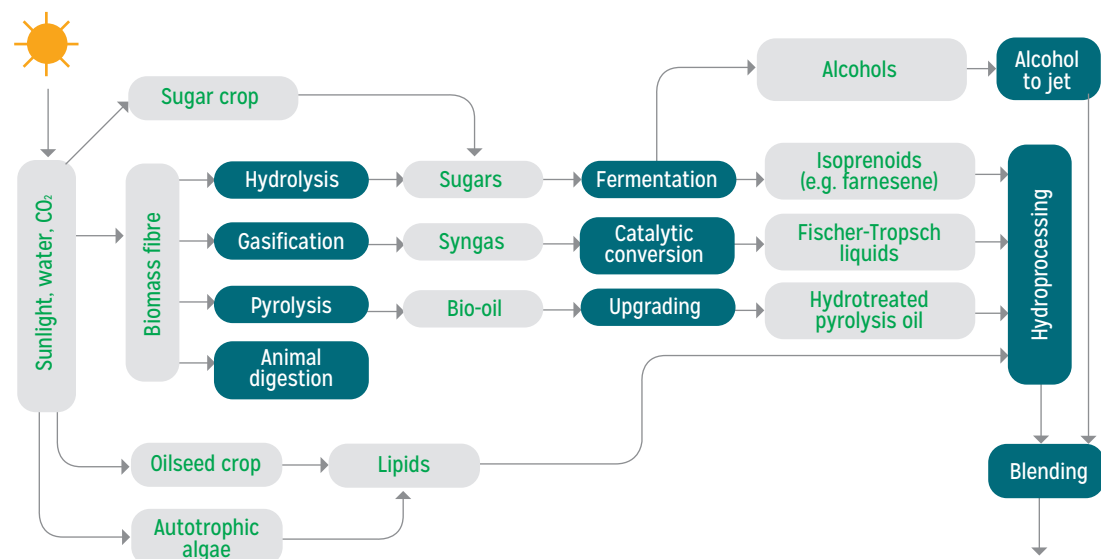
Sunlight, water, $CO_2$

Sugar crop

Biomass fibre

Hydrolysis

Sugars

Fermentation

Alcohols

Alcohol to jet

Isoprenoids (e.g. farnesene)

Gasification

Syngas

Catalytic conversion

Fischer-Tropsch liquids

Pyrolysis

Bio-oil

Upgrading

Hydrotreated pyrolysis oil

Hydroprocessing

Animal digestion

Oilseed crop

Lipids

Autotrophic algae

Blending